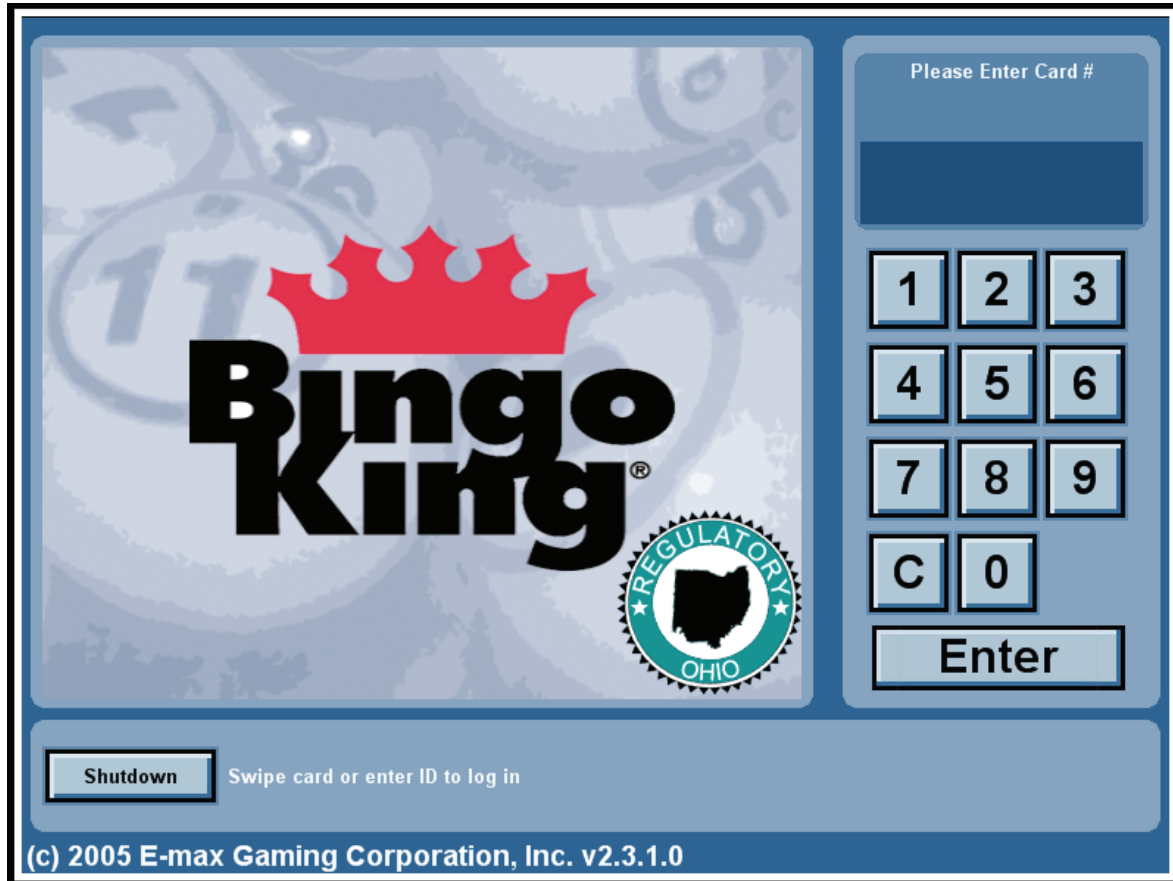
Bingo King®

REGULATORY
OHIO

Please Enter Card #

| 1 | 2 | 3 |
|---|---|---|
| 4 | 5 | 6 |
| 7 | 8 | 9 |
| C | 0 | |

Enter

Shutdown Swipe card or enter ID to log in

(c) 2005 E-max Gaming Corporation, Inc. v2.3.1.0